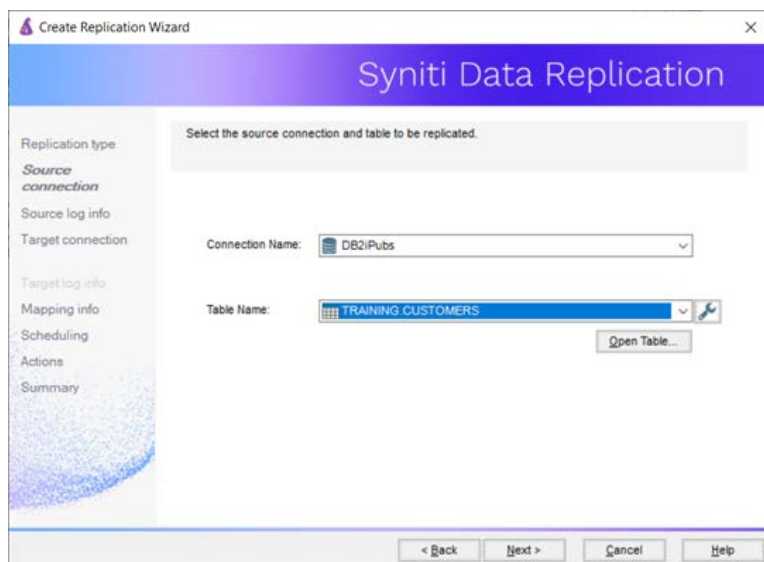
Create Replication Wizard

×

Syniti Data Replication

Replication type
Source connection
Source log info
Target connection
Target log info
Mapping info
Scheduling
Actions
Summary

Select the source connection and table to be replicated.

Connection Name: DB2iPubs

Table Name: TRAINING.CUSTOMERS

Open Table...

< Back
Next >
Cancel
Help